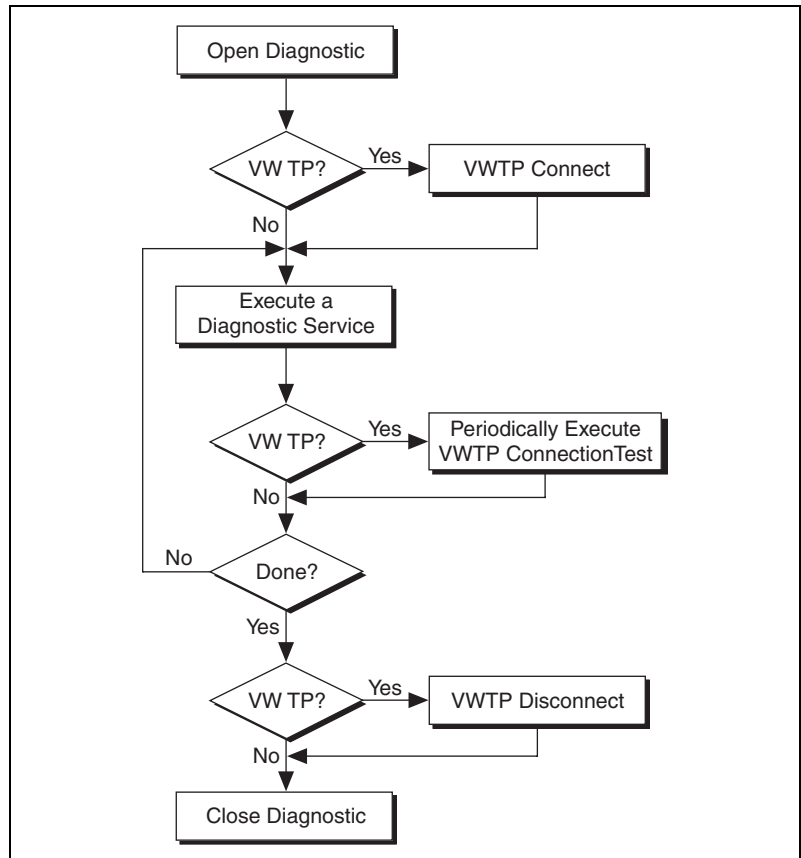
Open Diagnostic

VW TP?

Yes

VWTP Connect

No

Execute a Diagnostic Service

VW TP?

Yes

Periodically Execute VWTP ConnectionTest

No

No

Done?

Yes

VW TP?

Yes

VWTP Disconnect

No

Close Diagnostic